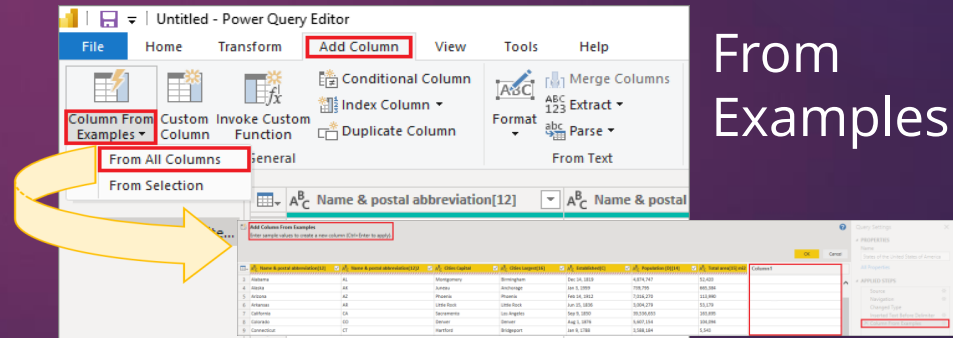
Untitled - Power Query Editor

File | Home | Transform | Add Column | View | Tools | Help

Column From Examples
Custom Column
Invoke Custom Function
General
Conditional Column
Index Column
Duplicate Column
Format
Merge Columns
Extract
Parse
From Text

From All Columns
From Selection

Name & postal abbreviation[12]
Name & postal

From Examples

Add Column From Examples
Enter sample values to create a new column (Ctrl+Enter to apply).

OK
Cancel

| | Name & postal abbreviation[12] | Name & postal abbreviation[12]2 | Cities Capital | Cities Largest[16] | Established[A] | Population [B][3] | Total area[4] mi2 | Column1 |
|---|---|---|---|---|---|---|---|---|
| 1 | Alabama | AL | Montgomery | Birmingham | Dec 14, 1819 | 4,874,747 | 52,420 | |
| 2 | Alaska | AK | Juneau | Anchorage | Jan 3, 1959 | 739,795 | 665,384 | |
| 3 | Arizona | AZ | Phoenix | Phoenix | Feb 14, 1912 | 7,016,270 | 113,990 | |
| 4 | Arkansas | AR | Little Rock | Little Rock | Jun 15, 1836 | 3,004,279 | 53,179 | |
| 5 | California | CA | Sacramento | Los Angeles | Sep 9, 1850 | 39,536,653 | 163,695 | |
| 6 | Colorado | CO | Denver | Denver | Aug 1, 1876 | 5,607,154 | 104,094 | |
| 7 | Connecticut | CT | Hartford | Bridgeport | Jan 9, 1788 | 3,588,184 | 5,543 | |

Query Settings
PROPERTIES
Name
APPLIED STEPS
Source
Navigation
Changed Type
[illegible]